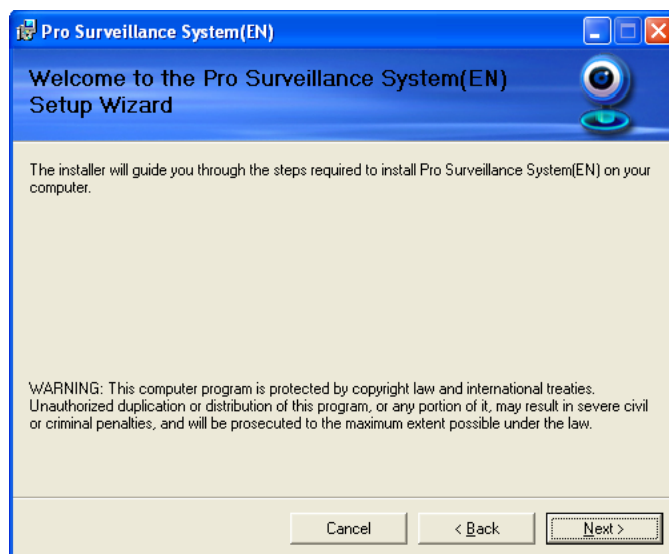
Pro Surveillance System(EN)

Welcome to the Pro Surveillance System(EN) Setup Wizard

The installer will guide you through the steps required to install Pro Surveillance System(EN) on your computer.

WARNING: This computer program is protected by copyright law and international treaties. Unauthorized duplication or distribution of this program, or any portion of it, may result in severe civil or criminal penalties, and will be prosecuted to the maximum extent possible under the law.

Cancel

< Back

Next >